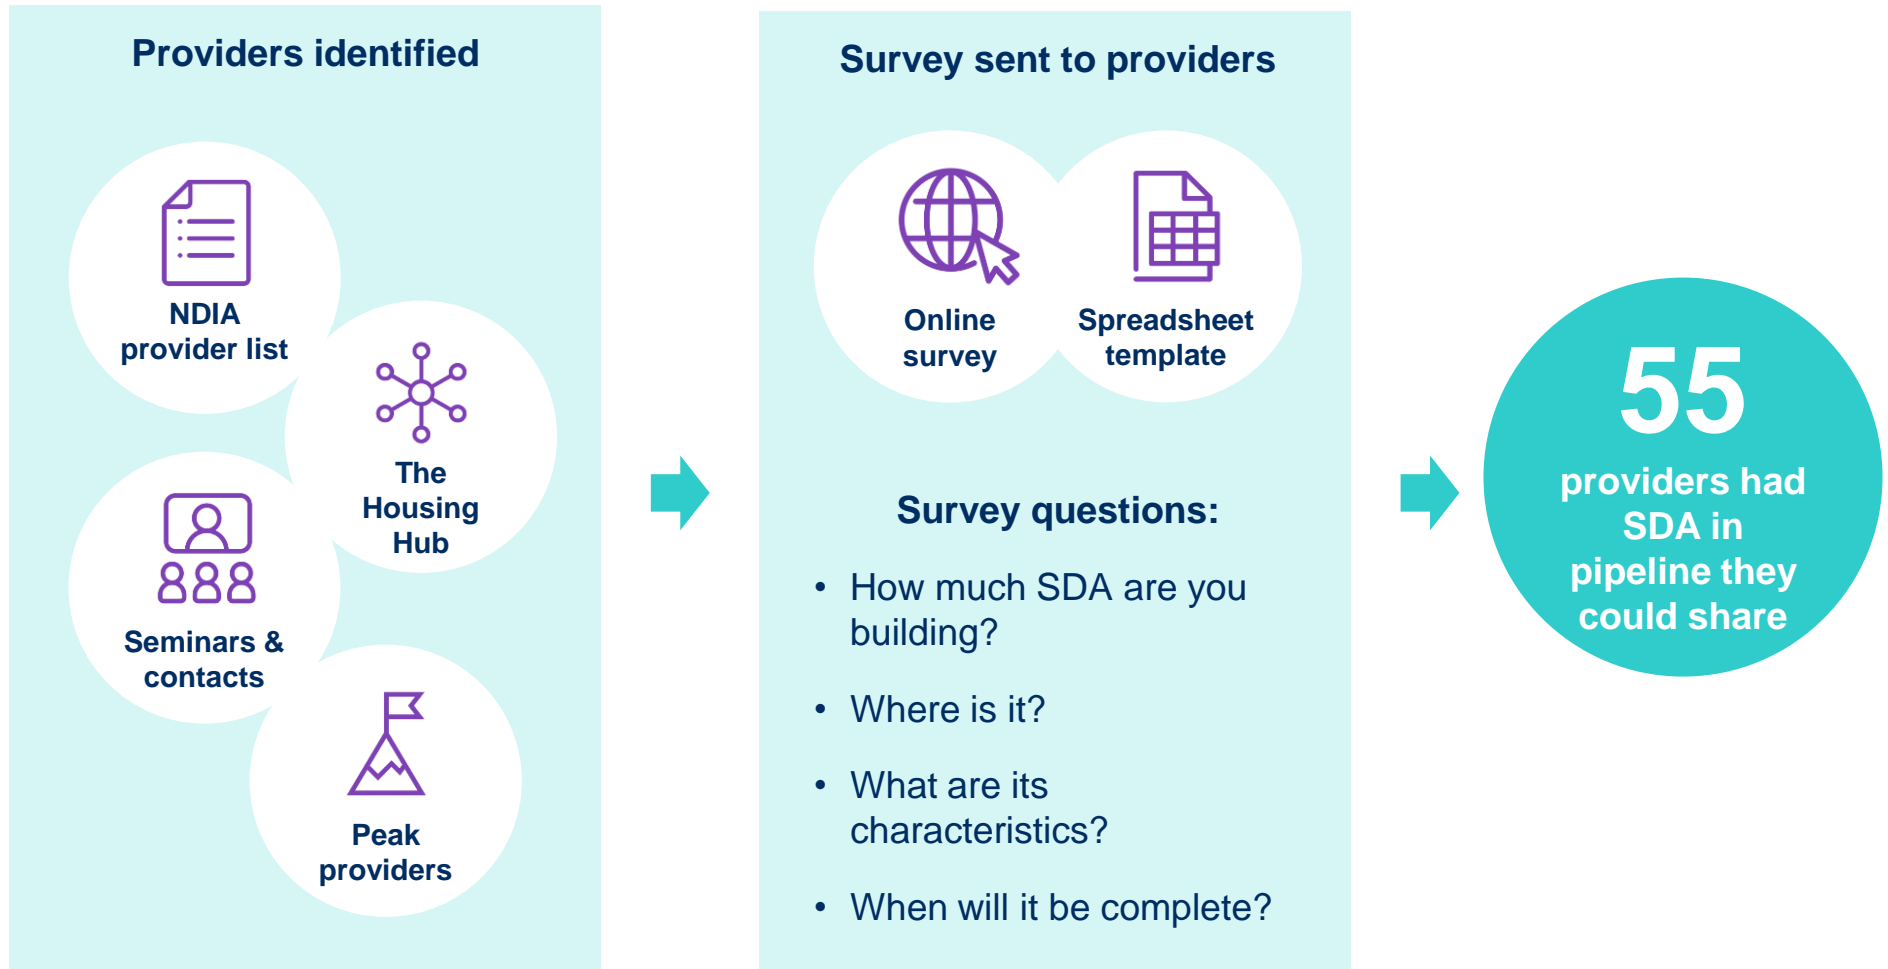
Providers identified

NDIA provider list

The Housing Hub

Seminars & contacts

Peak providers

Survey sent to providers

Online survey

Spreadsheet template

Survey questions:

- How much SDA are you building?
- Where is it?
- What are its characteristics?
- When will it be complete?

55

providers had SDA in pipeline they could share